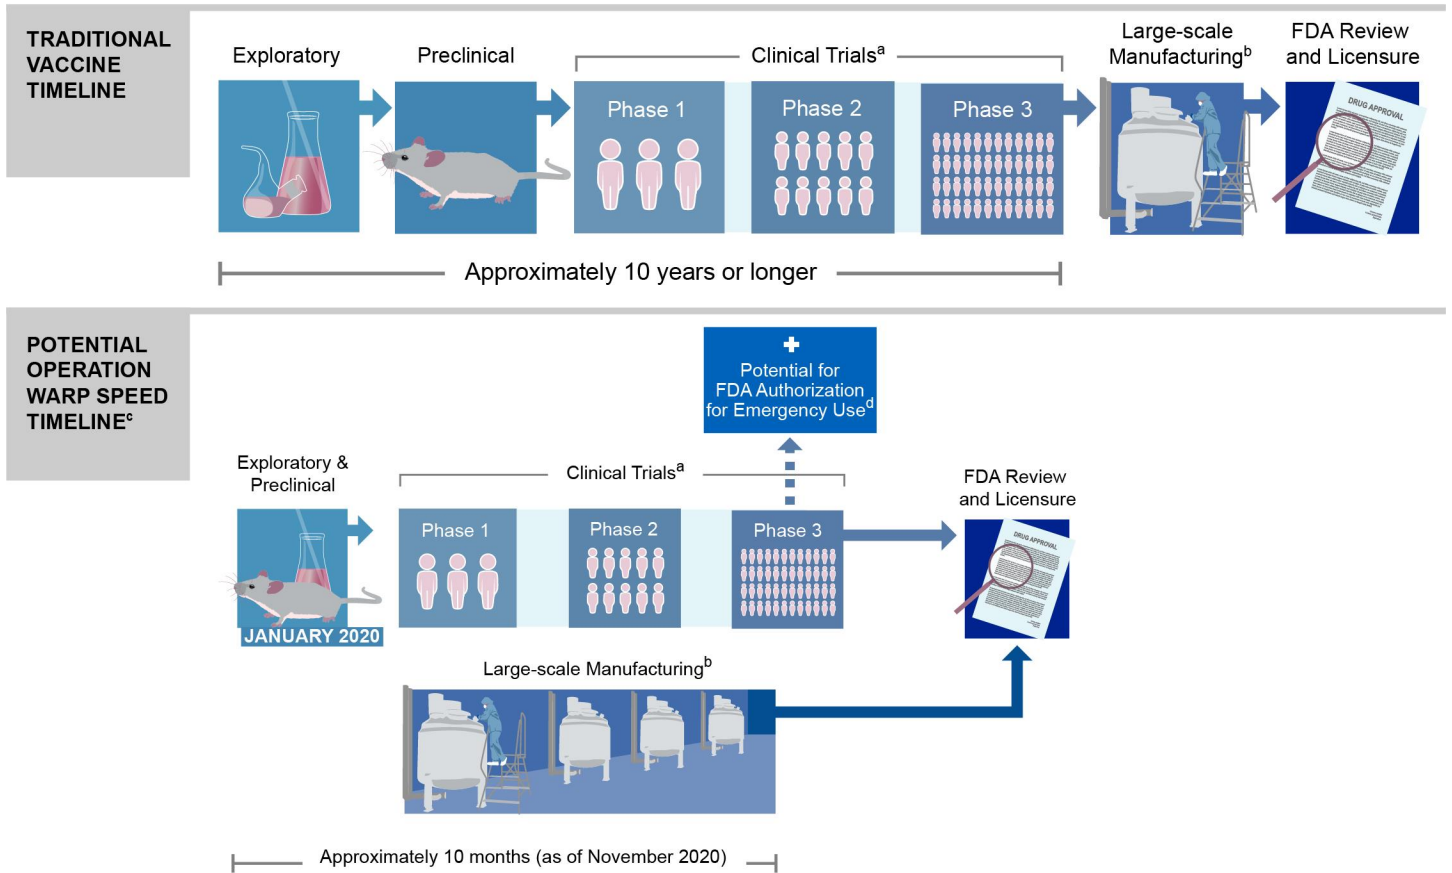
TRADITIONAL VACCINE TIMELINE

Exploratory

Preclinical

Clinical Trials$^a$

Phase 1

Phase 2

Phase 3

Large-scale Manufacturing$^b$

FDA Review and Licensure

DRUG APPROVAL

Approximately 10 years or longer

POTENTIAL OPERATION WARP SPEED TIMELINE$^c$

Potential for FDA Authorization for Emergency Use$^d$

Exploratory & Preclinical

Clinical Trials$^a$

FDA Review and Licensure

Phase 1

Phase 2

Phase 3

JANUARY 2020

DRUG APPROVAL

Large-scale Manufacturing$^b$

Approximately 10 months (as of November 2020)